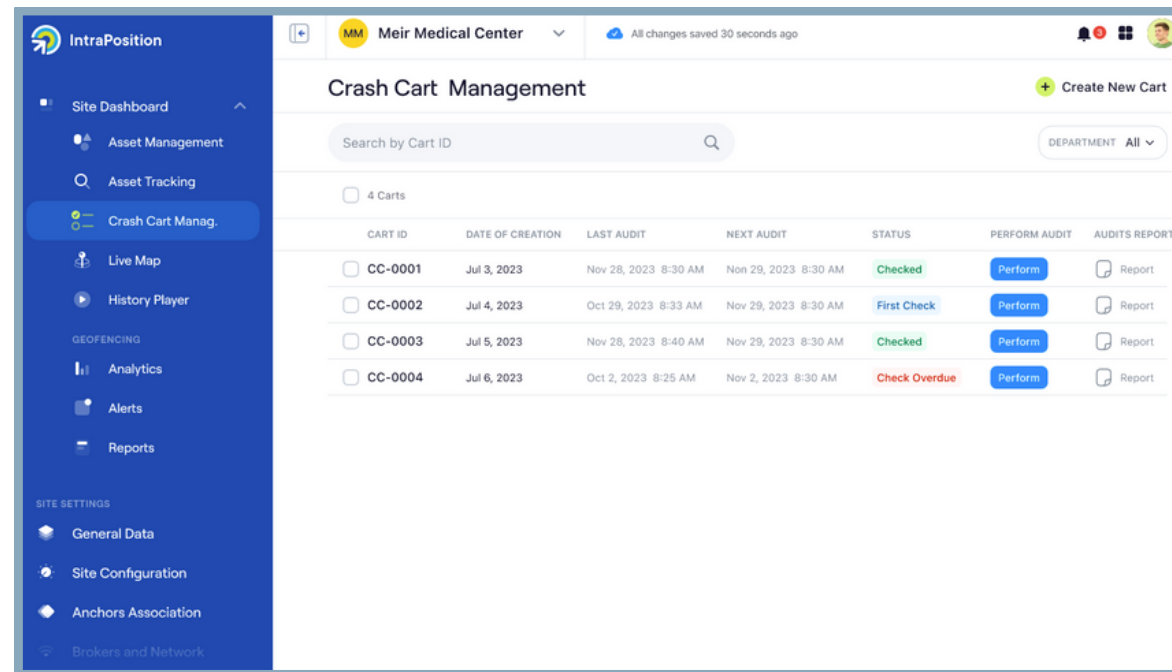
IntraPosition

Site Dashboard

Asset Management

Asset Tracking

Crash Cart Manag.

Live Map

History Player

GEOFENCING

Analytics

Alerts

Reports

SITE SETTINGS

General Data

Site Configuration

Anchors Association

Brokers and Network

MM Meir Medical Center

All changes saved 30 seconds ago

3

Crash Cart Management

Create New Cart

Search by Cart ID

DEPARTMENT All

4 Carts

| CART ID | DATE OF CREATION | LAST AUDIT | NEXT AUDIT | STATUS | PERFORM AUDIT | AUDITS REPORT |
|---|---|---|---|---|---|---|
| CC-0001 | Jul 3, 2023 | Nov 28, 2023 8:30 AM | Nov 29, 2023 8:30 AM | Checked | Perform | Report |
| CC-0002 | Jul 4, 2023 | Oct 29, 2023 8:33 AM | Nov 29, 2023 8:30 AM | First Check | Perform | Report |
| CC-0003 | Jul 5, 2023 | Nov 28, 2023 8:40 AM | Nov 29, 2023 8:30 AM | Checked | Perform | Report |
| CC-0004 | Jul 6, 2023 | Oct 2, 2023 8:25 AM | Nov 2, 2023 8:30 AM | Check Overdue | Perform | Report |